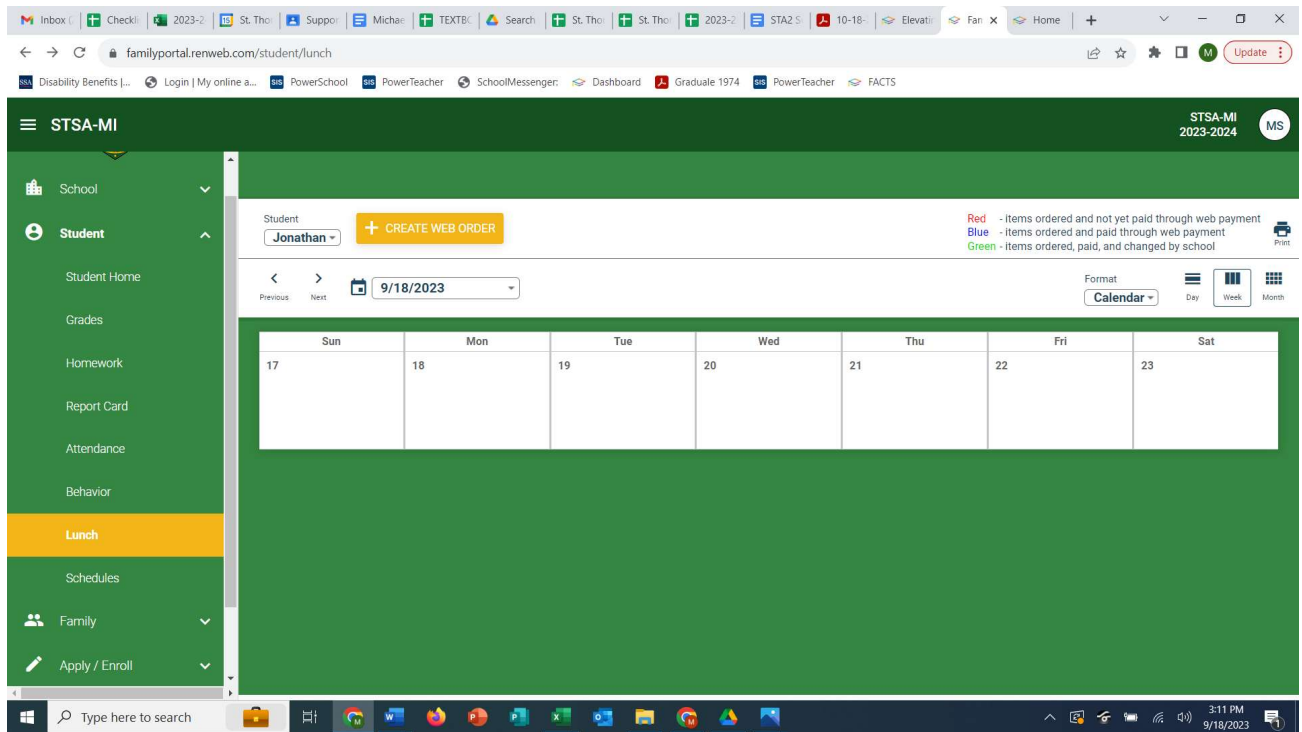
Inbox | Checkl | 2023-2 | St. Tho | Suppor | Michae | TEXTBC | Search | St. Tho | St. Tho | 2023-2 | STA2 S | 10-18- | Elevati | Fan | Home

familyportal.renweb.com/student/lunch

Update

Disability Benefits |... Login | My online a... PowerSchool PowerTeacher SchoolMessenger: Dashboard Graduale 1974 PowerTeacher FACTS

STSA-MI

STSA-MI
2023-2024

MS

School

Student

Student Home

Grades

Homework

Report Card

Attendance

Behavior

Lunch

Schedules

Family

Apply / Enroll

Student
Jonathan

+ CREATE WEB ORDER

Red - items ordered and not yet paid through web payment
Blue - items ordered and paid through web payment
Green - items ordered, paid, and changed by school

Print

Previous Next

9/18/2023

Format
Calendar

Day Week Month

| Sun | Mon | Tue | Wed | Thu | Fri | Sat |
|---|---|---|---|---|---|---|
| 17 | 18 | 19 | 20 | 21 | 22 | 23 |

Type here to search

3:11 PM
9/18/2023